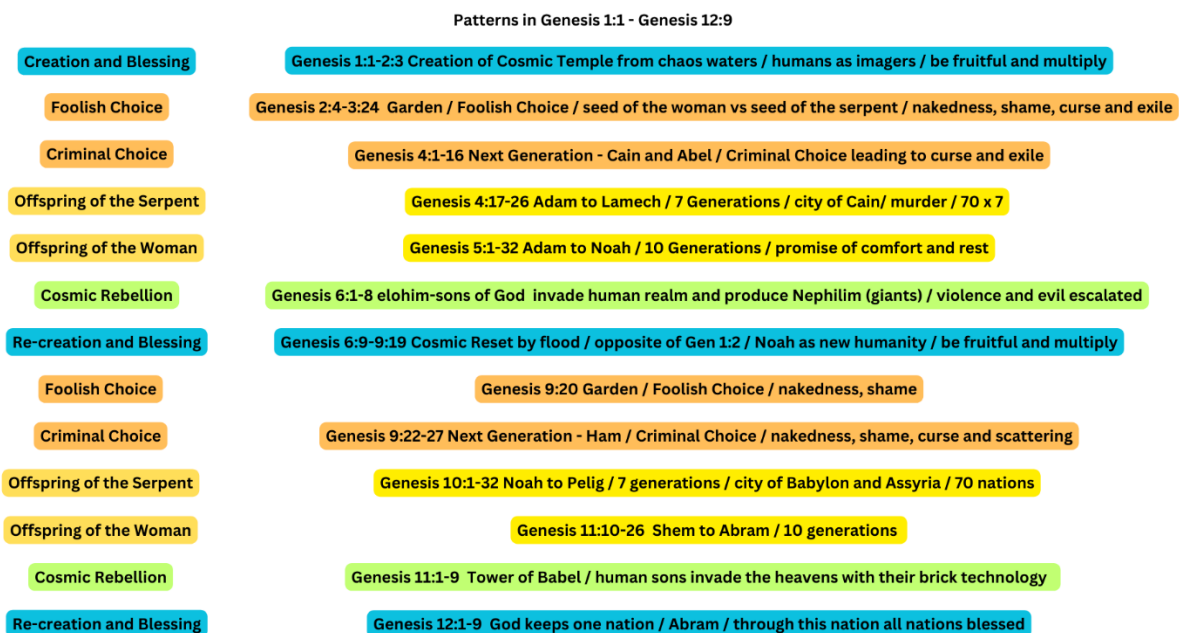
Patterns in Genesis 1:1 - Genesis 12:9

Creation and Blessing
Genesis 1:1-2:3 Creation of Cosmic Temple from chaos waters / humans as imagers / be fruitful and multiply

Foolish Choice
Genesis 2:4-3:24 Garden / Foolish Choice / seed of the woman vs seed of the serpent / nakedness, shame, curse and exile

Criminal Choice
Genesis 4:1-16 Next Generation - Cain and Abel / Criminal Choice leading to curse and exile

Offspring of the Serpent
Genesis 4:17-26 Adam to Lamech / 7 Generations / city of Cain/ murder / 70 x 7

Offspring of the Woman
Genesis 5:1-32 Adam to Noah / 10 Generations / promise of comfort and rest

Cosmic Rebellion
Genesis 6:1-8 elohim-sons of God invade human realm and produce Nephilim (giants) / violence and evil escalated

Re-creation and Blessing
Genesis 6:9-9:19 Cosmic Reset by flood / opposite of Gen 1:2 / Noah as new humanity / be fruitful and multiply

Foolish Choice
Genesis 9:20 Garden / Foolish Choice / nakedness, shame

Criminal Choice
Genesis 9:22-27 Next Generation - Ham / Criminal Choice / nakedness, shame, curse and scattering

Offspring of the Serpent
Genesis 10:1-32 Noah to Pelig / 7 generations / city of Babylon and Assyria / 70 nations

Offspring of the Woman
Genesis 11:10-26 Shem to Abram / 10 generations

Cosmic Rebellion
Genesis 11:1-9 Tower of Babel / human sons invade the heavens with their brick technology

Re-creation and Blessing
Genesis 12:1-9 God keeps one nation / Abram / through this nation all nations blessed